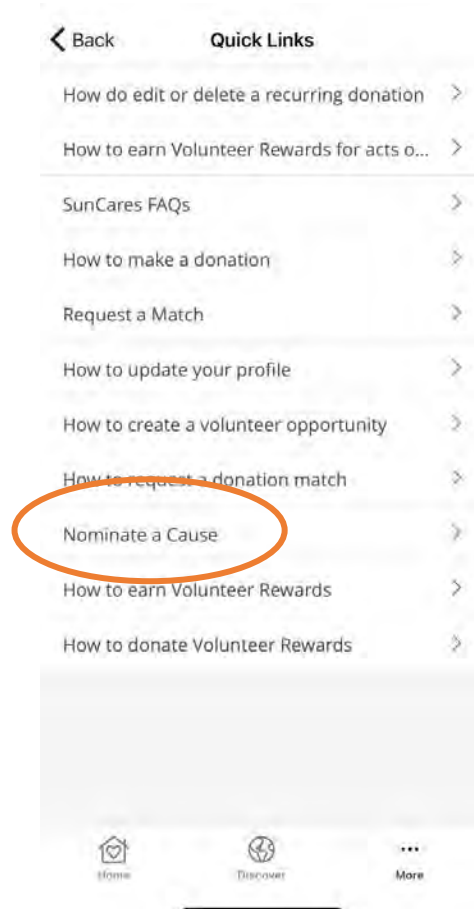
Back

Quick Links

How do edit or delete a recurring donation

How to earn Volunteer Rewards for acts o...

SunCares FAQs

How to make a donation

Request a Match

How to update your profile

How to create a volunteer opportunity

How to request a donation match

Nominate a Cause

How to earn Volunteer Rewards

How to donate Volunteer Rewards

Home

Discover

More